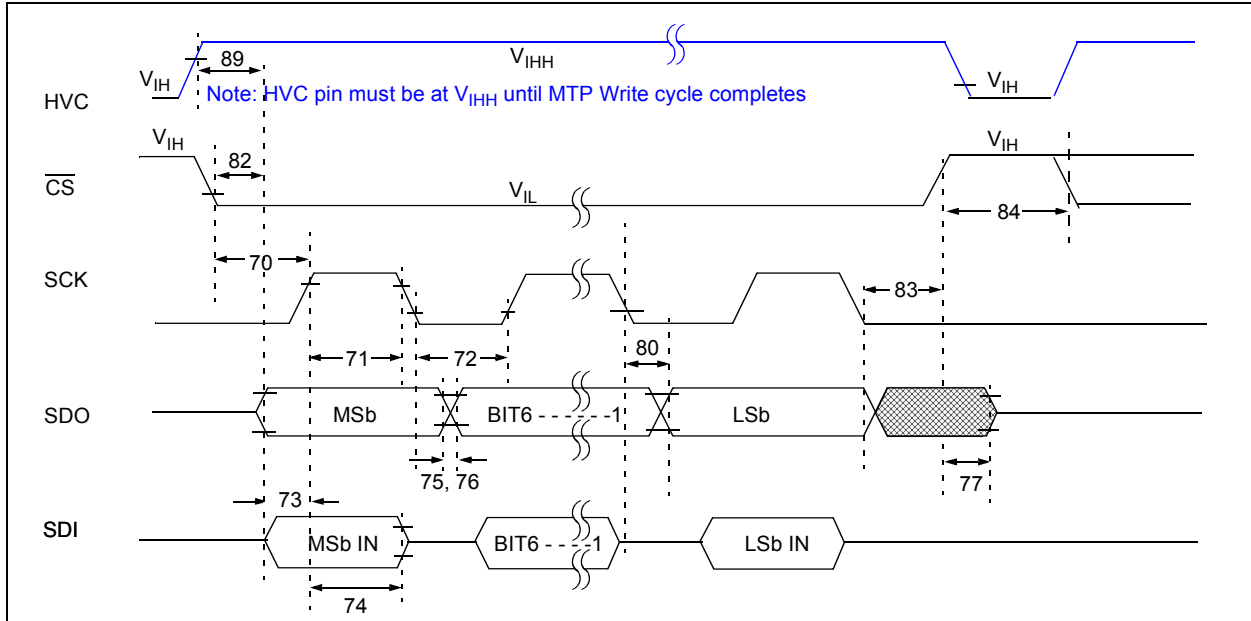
$V_{IHH}$

$V_{IH}$ 89

HVC

Note: HVC pin must be at $V_{IHH}$ until MTP Write cycle completes

$V_{IH}$

$V_{IH}$ 82

$\overline{CS}$

$V_{IL}$

$V_{IH}$

84

70

SCK

83

71 72

80

SDO MSb BIT6 - - - - - -1 LSb

75, 76

77

73

SDI MSb IN BIT6 - - - -1 LSb IN

74